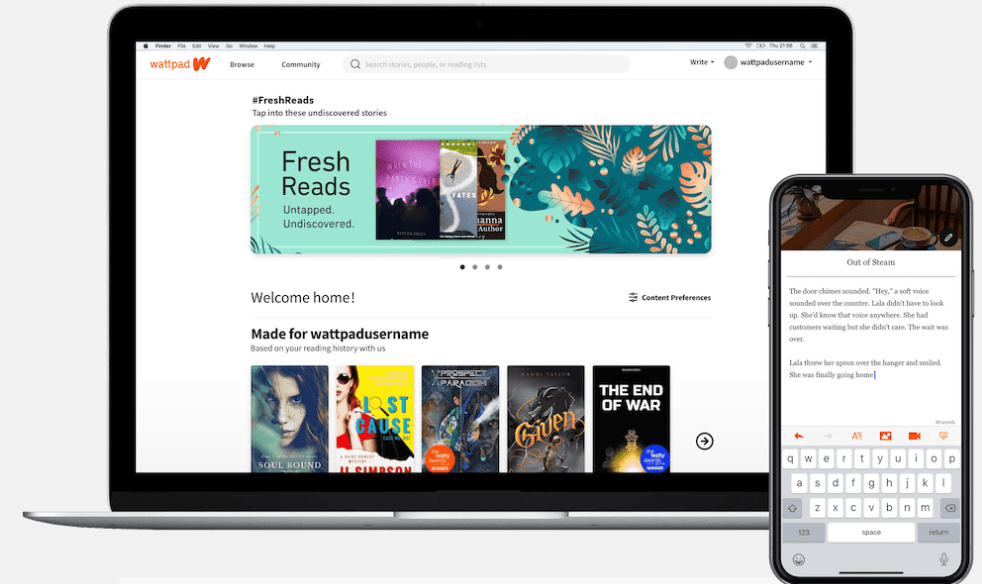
Finder File Edit View Go Window Help

Thu 21:56

wattpad

Browse

Community

Search stories, people, or reading lists

Write

wattpadusername

#FreshReads

Tap into these undiscovered stories

Fresh Reads

Untapped. Undiscovered.

WHEN THE PARTY'S OVER

FATES

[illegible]anna Author

Welcome home!

Content Preferences

Made for wattpadusername

Based on your reading history with us

SOUL BOUND

LOST CAUSE

J.I. SIMPSON

PROSPECT PARADIGM

NANDI TAYLOR

Given

THE END OF WAR

Out of Steam

The door chimes sounded. "Hey," a soft voice sounded over the counter. Lala didn't have to look up. She'd know that voice anywhere. She had customers waiting but she didn't care. The wait was over.

Lala threw her apron over the hanger and smiled. She was finally going home

q w e r t y u i o p

a s d f g h j k l

z x c v b n m

123

space

return